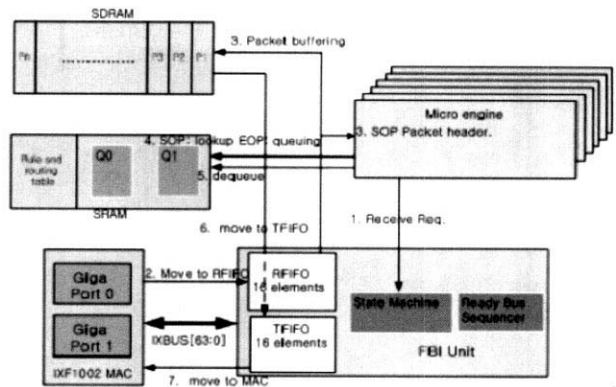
SDRAM

Pn

P3

P2

P1

3. Packet buffering

Micro engine

3. SOP Packet header.

4. SOP: lookup EOP: queuing

Rule and routing table

Q0

Q1

5. dequeue

SRAM

1. Receive Req.

6. move to TFIFO

Giga Port 0

2. Move to RFIFO

RFIFO 16 elements

State Machine

Ready Bus Sequencer

Giga Port 1

IXBUS[63:0]

TFIFO 16 elements

FBI Unit

IXF1002 MAC

7. move to MAC